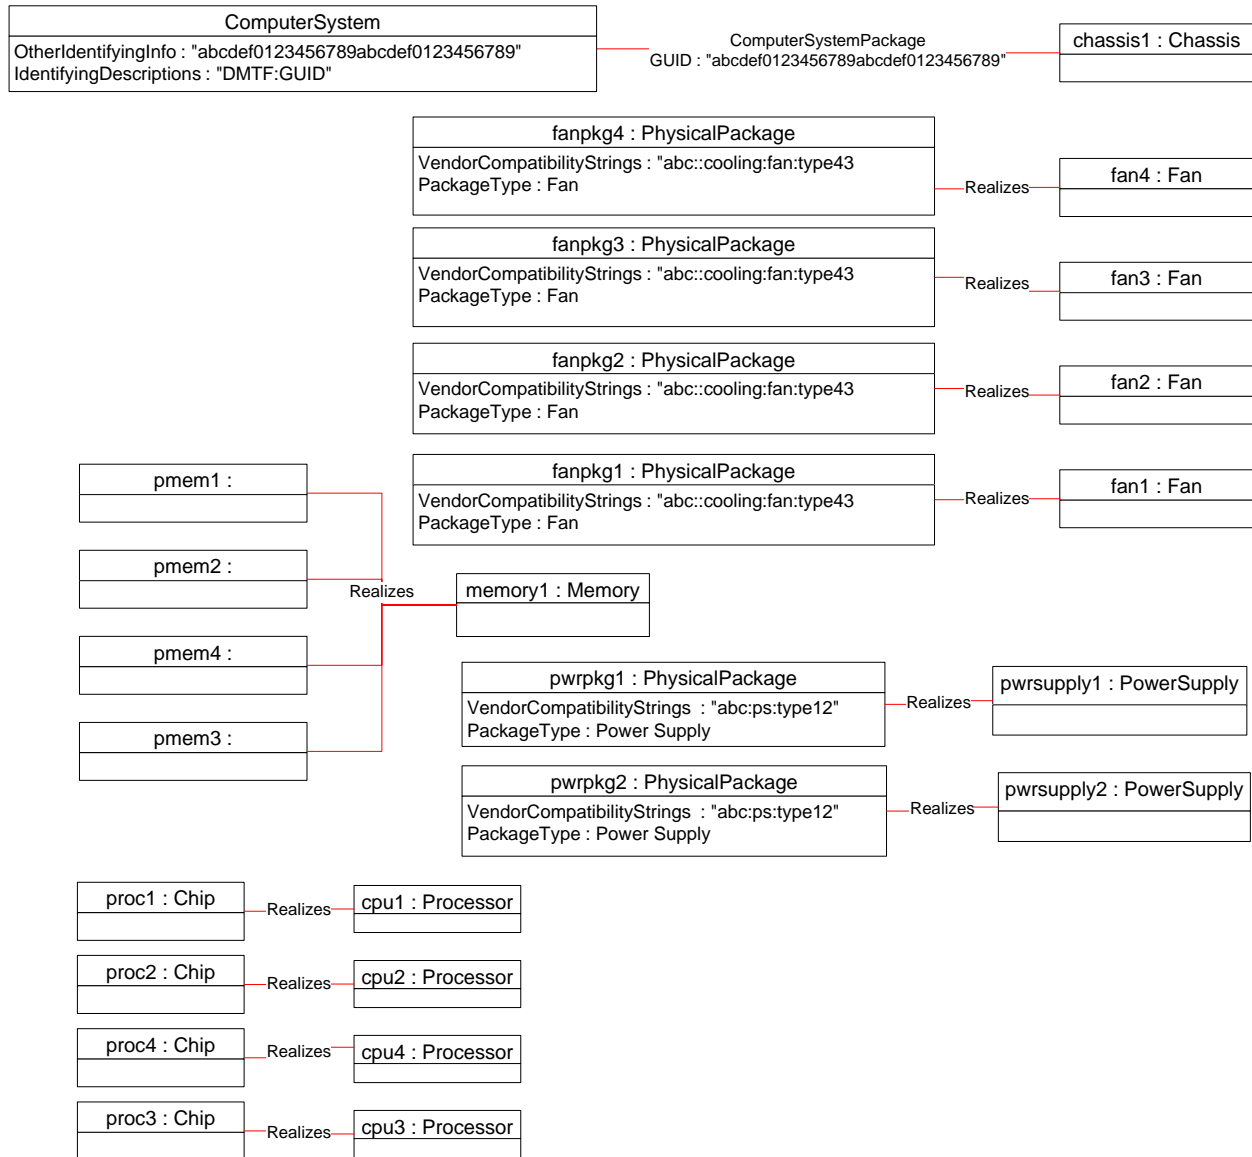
ComputerSystem
OtherIdentifyingInfo : "abcdef0123456789abcdef0123456789"
IdentifyingDescriptions : "DMTF:GUID"

ComputerSystemPackage
GUID : "abcdef0123456789abcdef0123456789"

chassis1 : Chassis

fanpkg4 : PhysicalPackage
VendorCompatibilityStrings : "abc::cooling:fan:type43
PackageType : Fan

Realizes

fan4 : Fan

fanpkg3 : PhysicalPackage
VendorCompatibilityStrings : "abc::cooling:fan:type43
PackageType : Fan

Realizes

fan3 : Fan

fanpkg2 : PhysicalPackage
VendorCompatibilityStrings : "abc::cooling:fan:type43
PackageType : Fan

Realizes

fan2 : Fan

pmem1 :

fanpkg1 : PhysicalPackage
VendorCompatibilityStrings : "abc::cooling:fan:type43
PackageType : Fan

Realizes

fan1 : Fan

pmem2 :

Realizes

memory1 : Memory

pmem4 :

pwrpkg1 : PhysicalPackage
VendorCompatibilityStrings : "abc:ps:type12"
PackageType : Power Supply

Realizes

pwrsupply1 : PowerSupply

pmem3 :

pwrpkg2 : PhysicalPackage
VendorCompatibilityStrings : "abc:ps:type12"
PackageType : Power Supply

Realizes

pwrsupply2 : PowerSupply

proc1 : Chip

Realizes

cpu1 : Processor

proc2 : Chip

Realizes

cpu2 : Processor

proc4 : Chip

Realizes

cpu4 : Processor

proc3 : Chip

Realizes

cpu3 : Processor